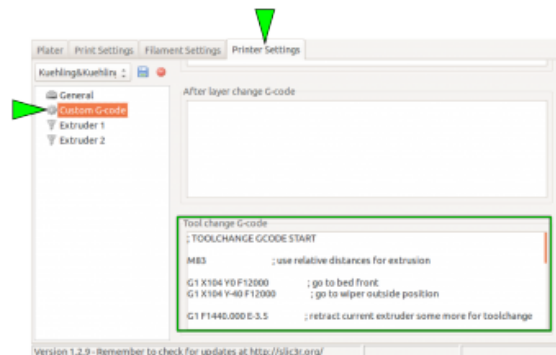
Plater | Print Settings | Filament Settings | Printer Settings

Kuehling&Kuehling

General
Custom G-code
Extruder 1
Extruder 2

After layer change G-code

Tool change G-code

; TOOLCHANGE GCODE START

M83 ; use relative distances for extrusion

G1 X104 Y0 F12000 ; go to bed front
G1 X104 Y-40 F12000 ; go to wiper outside position

G1 F1440.000 E-3.5 ; retract current extruder some more for toolchange

Version 1.2.9 - Remember to check for updates at http://slic3r.org/